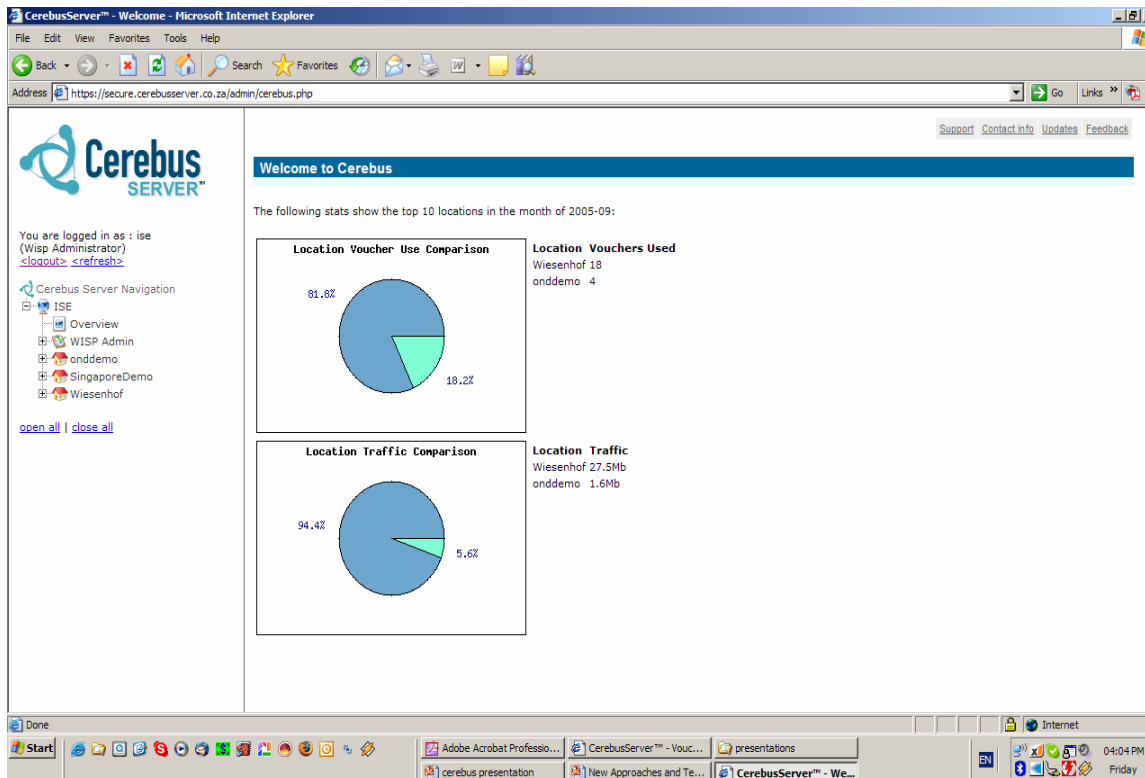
CerebusServer™ - Welcome - Microsoft Internet Explorer

File Edit View Favorites Tools Help

Back Search Favorites

Address https://secure.cerebusserver.co.za/admin/cerebus.php Go Links »

Cerebus SERVER™

You are logged in as : ise
(Wisp Administrator)
<logout> <refresh>

Cerebus Server Navigation
ISE
Overview
WISP Admin
onddemo
SingaporeDemo
Wiesenhof

open all | close all

Support Contact info Updates Feedback

Welcome to Cerebus

The following stats show the top 10 locations in the month of 2005-09:

Location Voucher Use Comparison

81.8%

18.2%

Location Vouchers Used
Wiesenhof 18
onddemo 4

Location Traffic Comparison

94.4%

5.6%

Location Traffic
Wiesenhof 27.5Mb
onddemo 1.6Mb

Done Internet

Start Adobe Acrobat Professio... CerebusServer™ - Vouc... presentations cerebus presentation New Approaches and Te... CerebusServer™ - We... EN 04:04 PM Friday